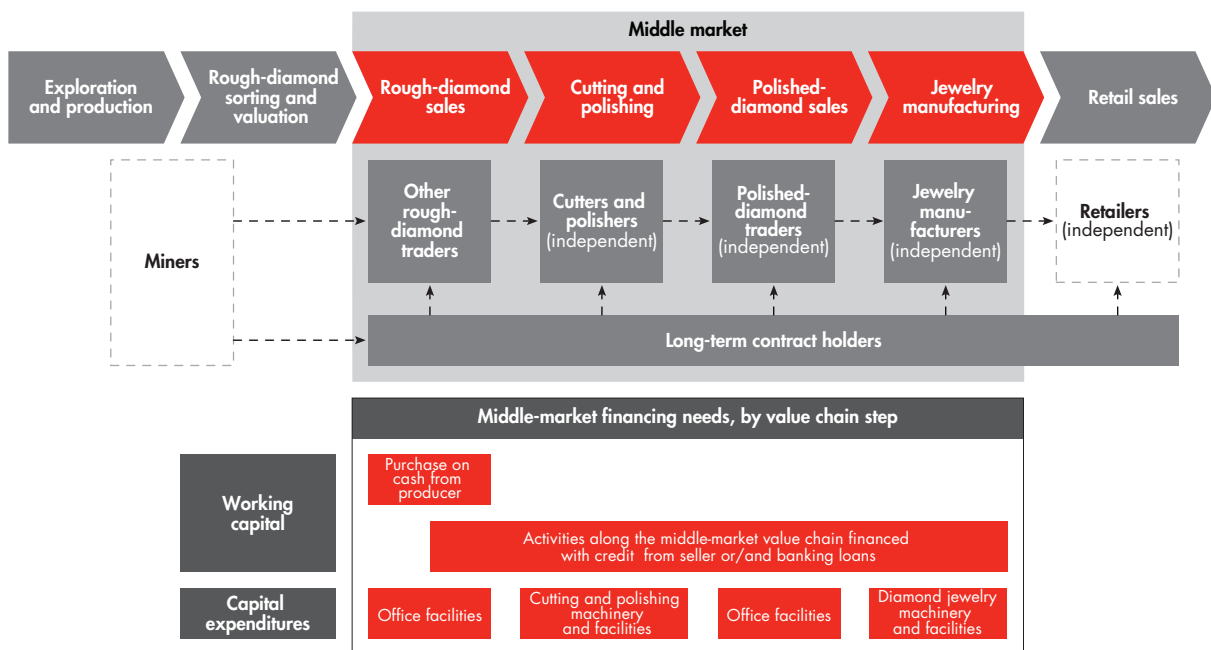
Middle market

Exploration and production

Rough-diamond sorting and valuation

Rough-diamond sales

Cutting and polishing

Polished-diamond sales

Jewelry manufacturing

Retail sales

Miners

Other rough-diamond traders

Cutters and polishers (independent)

Polished-diamond traders (independent)

Jewelry manufacturers (independent)

Retailers (independent)

Long-term contract holders

Middle-market financing needs, by value chain step

Working capital

Purchase on cash from producer

Activities along the middle-market value chain financed with credit from seller or/and banking loans

Capital expenditures

Office facilities

Cutting and polishing machinery and facilities

Office facilities

Diamond jewelry machinery and facilities